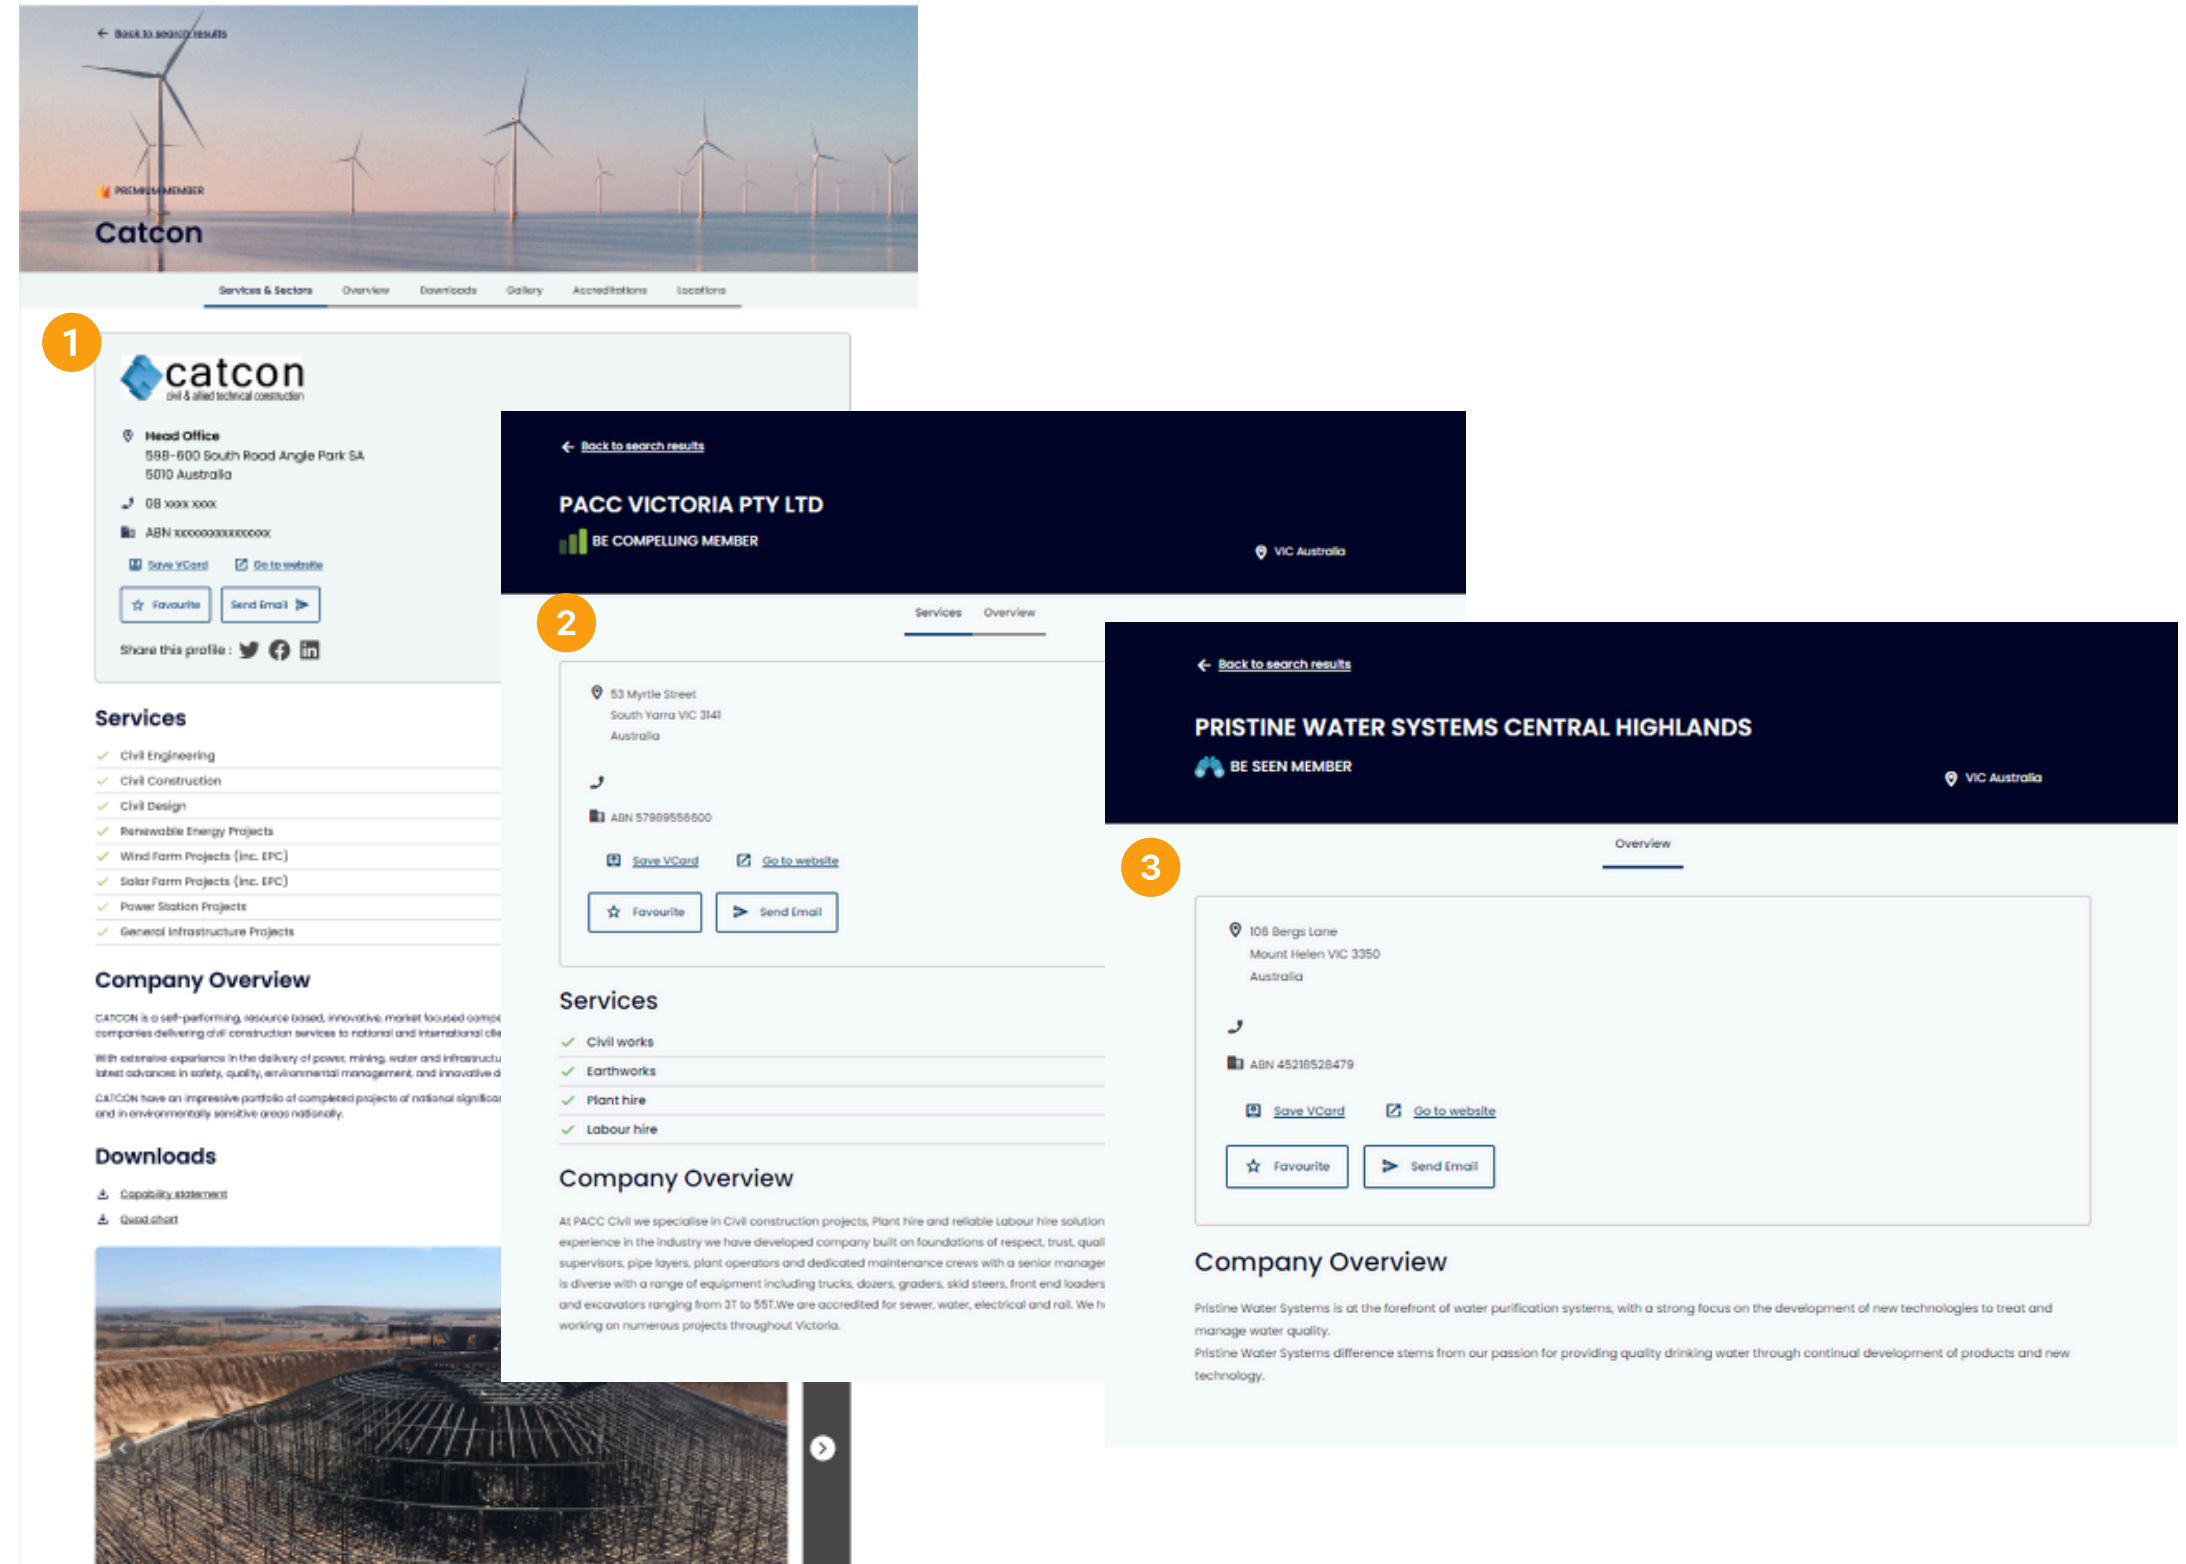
Back to search results

PREMIUM MEMBER

Catcon

Services & Sectors Overview Downloads Gallery Accreditations Locations

1

catcon
civil & allied technical construction

Head Office
598-600 South Road Angle Park SA 5010 Australia

08 xxxx xxxx

ABN xxxxxxxxxxxxxx

Save VCard Go to website

Favourite Send Email

Share this profile :

Services

Civil Engineering
Civil Construction
Civil Design
Renewable Energy Projects
Wind Farm Projects (inc. EPC)
Solar Farm Projects (inc. EPC)
Power Station Projects
General Infrastructure Projects

Company Overview

CATCON is a self-performing, resource based, innovative, market focused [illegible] companies delivering civil construction services to national and international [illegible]

With extensive experience in the delivery of power, mining, water and infrastruct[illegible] latest advances in safety, quality, environmental management, and innovative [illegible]

CATCON have an impressive portfolio of completed projects of national significa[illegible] and in environmentally sensitive areas nationally.

Downloads

Capability statement
Quad chart

Back to search results

PACC VICTORIA PTY LTD

BE COMPELLING MEMBER

VIC Australia

Services Overview

2

53 Myrtle Street
South Yarra VIC 3141
Australia

ABN 57989556600

Save VCard Go to website

Favourite Send Email

Services

Civil works
Earthworks
Plant hire
Labour hire

Company Overview

At PACC Civil we specialise in Civil construction projects, Plant hire and reliable Labour hire solution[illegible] experience in the industry we have developed company built on foundations of respect, trust, qual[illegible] supervisors, pipe layers, plant operators and dedicated maintenance crews with a senior manage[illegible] is diverse with a range of equipment including trucks, dozers, graders, skid steers, front end loaders and excavators ranging from 3T to 55T.We are accredited for sewer, water, electrical and rail. We h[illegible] working on numerous projects throughout Victoria.

Back to search results

PRISTINE WATER SYSTEMS CENTRAL HIGHLANDS

BE SEEN MEMBER

VIC Australia

Overview

3

106 Bergs Lane
Mount Helen VIC 3350
Australia

ABN 45218528479

Save VCard Go to website

Favourite Send Email

Company Overview

Pristine Water Systems is at the forefront of water purification systems, with a strong focus on the development of new technologies to treat and manage water quality.
Pristine Water Systems difference stems from our passion for providing quality drinking water through continual development of products and new technology.